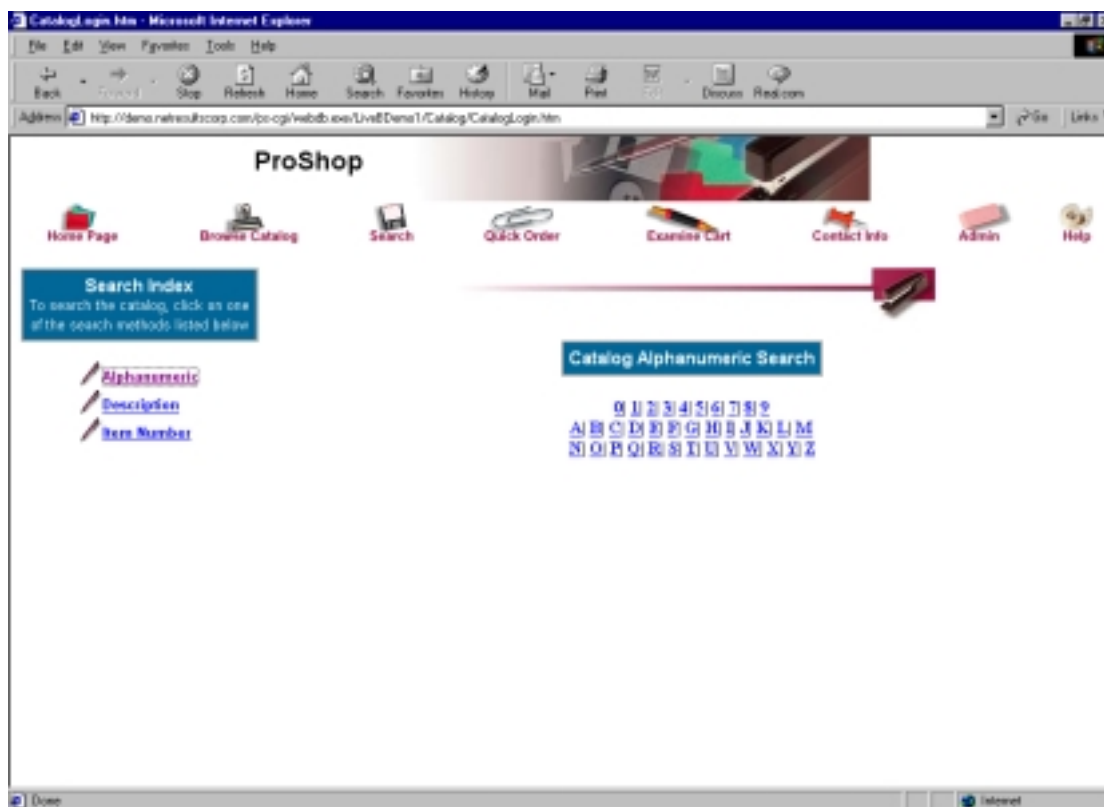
CatalogLogin.htm - Microsoft Internet Explorer

File Edit View Favorites Tools Help

Back Forward Stop Refresh Home Search Favorites History Mail Print Edit Discuss Real.com

Address http://demo.netresultscorp.com/pc-cgi/webdb.exe/LiveBDemo1/Catalog/CatalogLogin.htm Go Links

ProShop

Home Page Browse Catalog Search Quick Order Examine Cart Contact Info Admin Help

Search Index
To search the catalog, click on one of the search methods listed below

Alphanumeric
Description
Item Number

Catalog Alphanumeric Search

0 1 2 3 4 5 6 7 8 9
A B C D E F G H I J K L M
N O P Q R S T U V W X Y Z

Done Internet